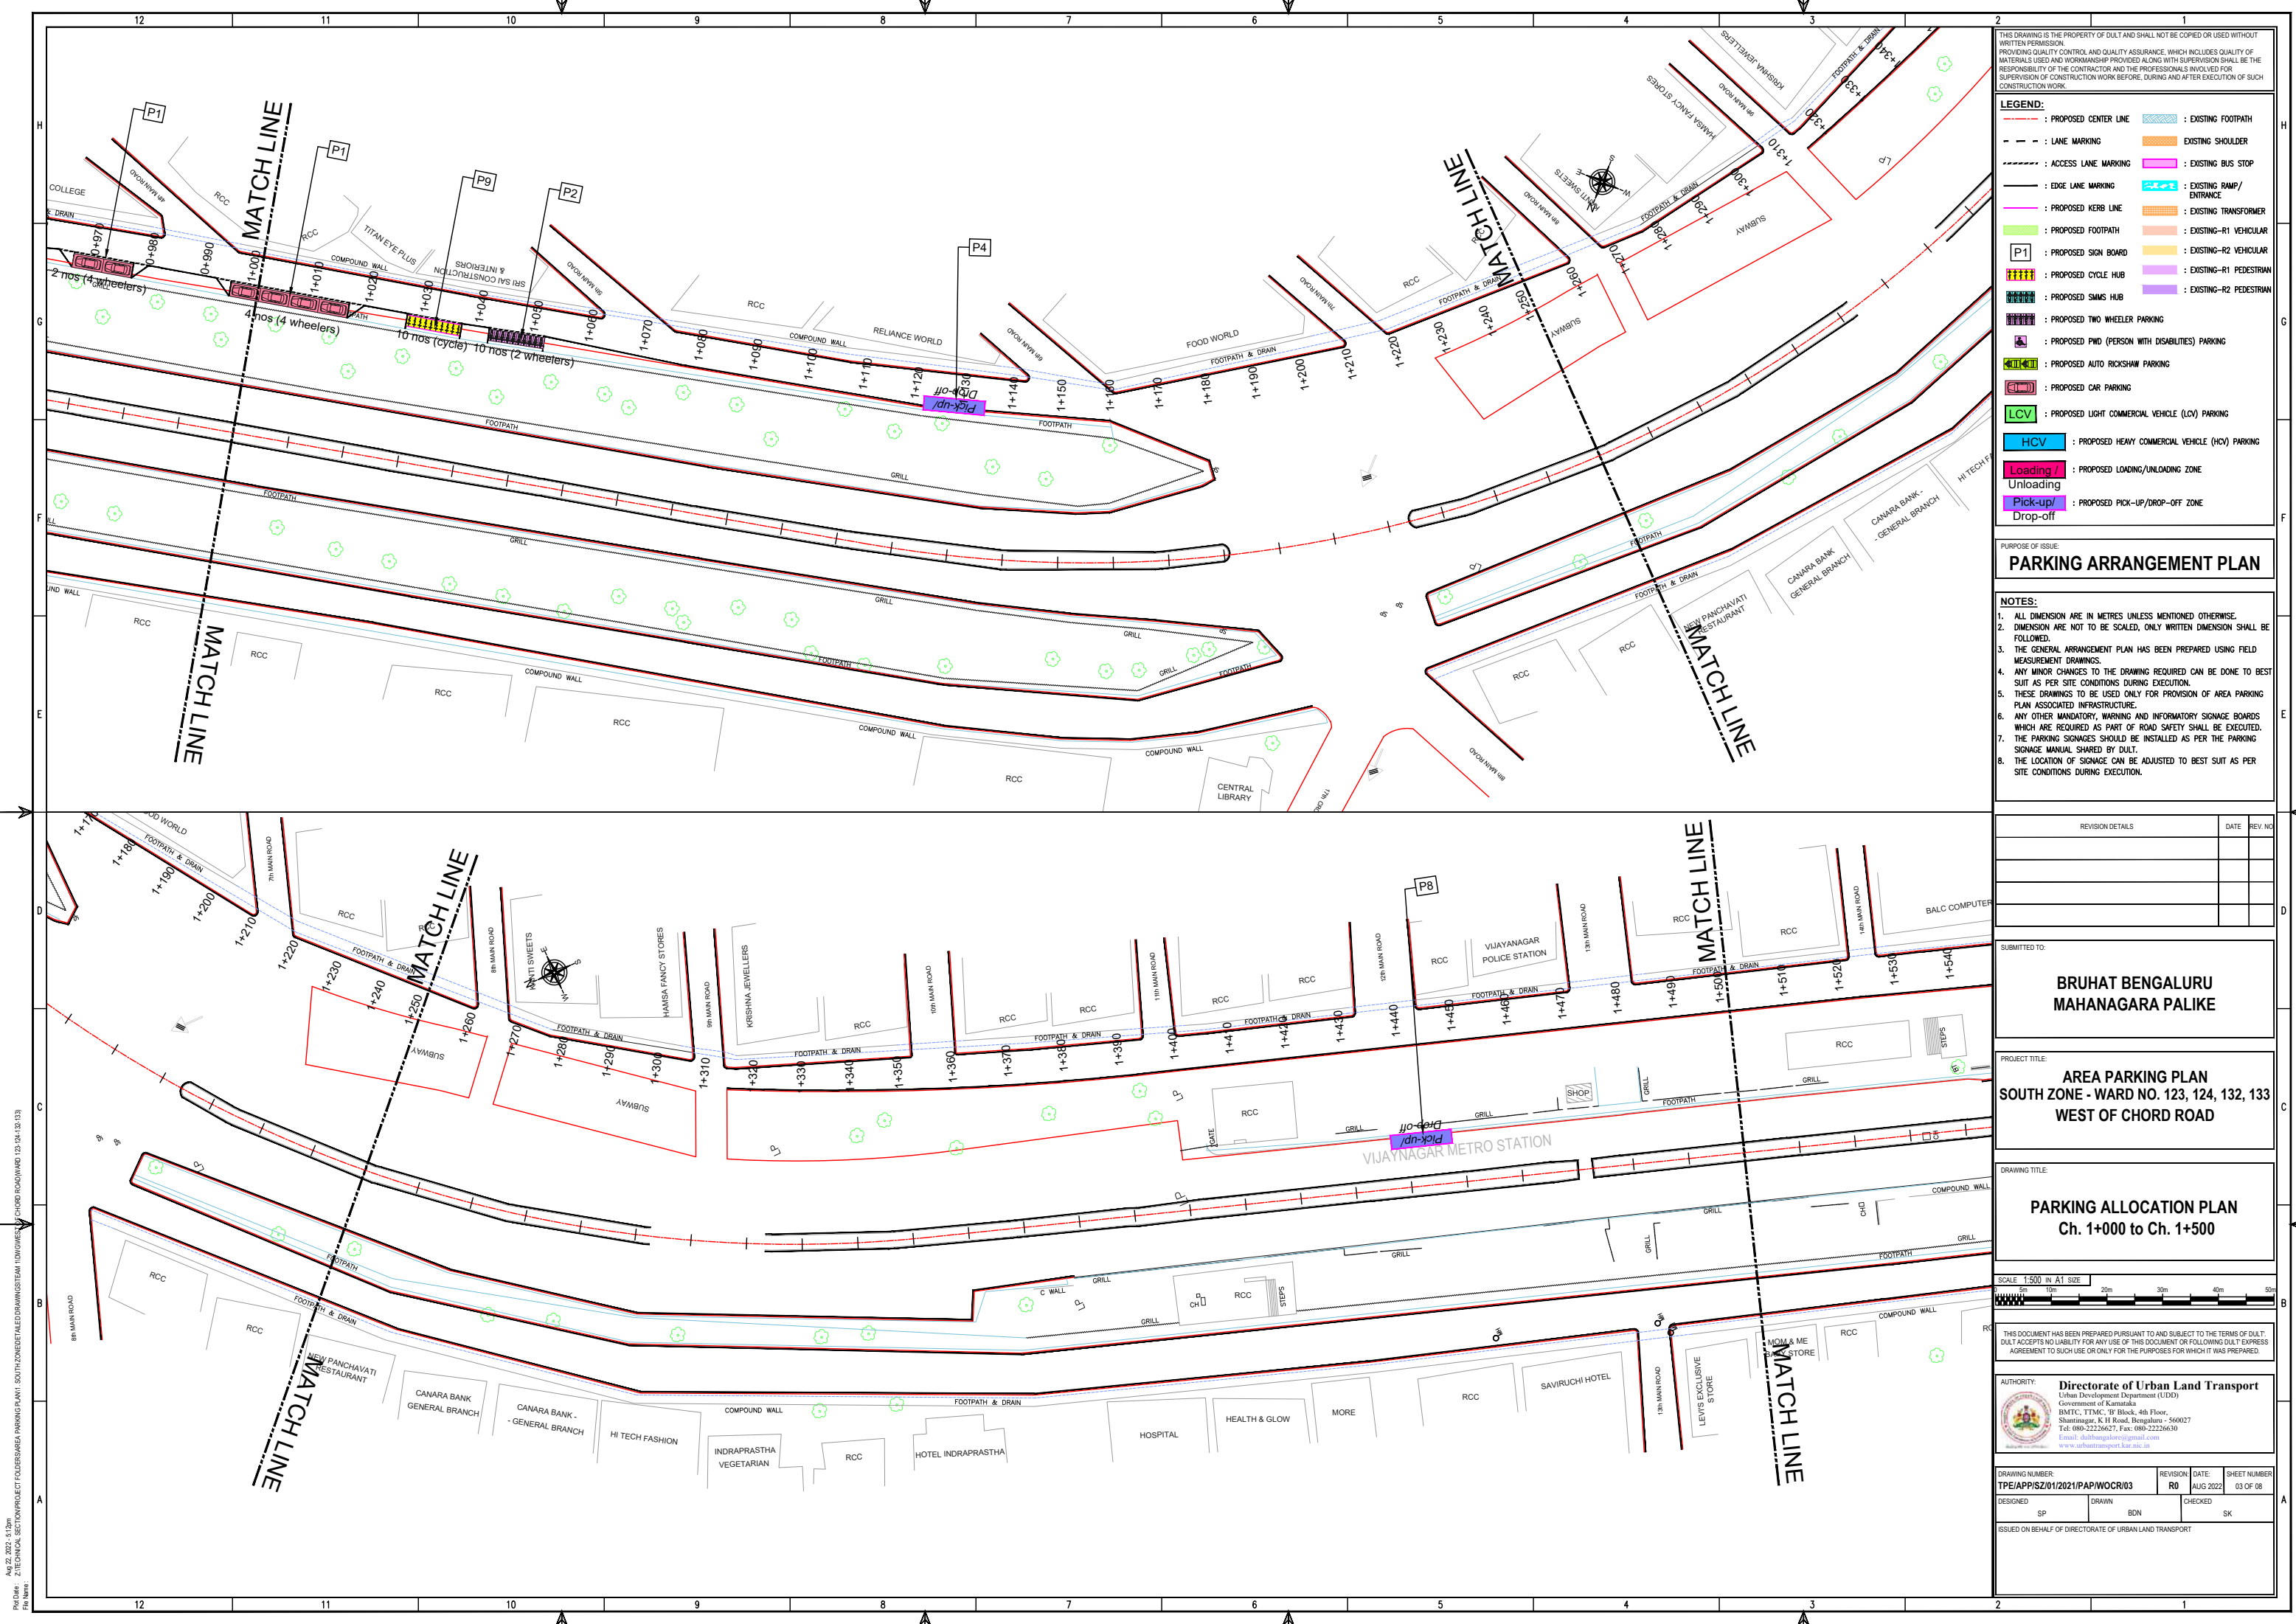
12 11 10 9 8 7 6 5 4 3 2 1

THIS DRAWING IS THE PROPERTY OF DULT AND SHALL NOT BE COPIED OR USED WITHOUT WRITTEN PERMISSION.
PROVIDING QUALITY CONTROL AND QUALITY ASSURANCE, WHICH INCLUDES QUALITY OF MATERIALS USED AND WORKMANSHIP PROVIDED ALONG WITH SUPERVISION SHALL BE THE RESPONSIBILITY OF THE CONTRACTOR AND THE PROFESSIONALS INVOLVED FOR SUPERVISION OF CONSTRUCTION WORK BEFORE, DURING AND AFTER EXECUTION OF SUCH CONSTRUCTION WORK.

LEGEND:
: PROPOSED CENTER LINE
: LANE MARKING
: ACCESS LANE MARKING
: EDGE LANE MARKING
: PROPOSED KERB LINE
: PROPOSED FOOTPATH
P1 : PROPOSED SIGN BOARD
: PROPOSED CYCLE HUB
: PROPOSED SMMS HUB
: PROPOSED TWO WHEELER PARKING
: PROPOSED PWD (PERSON WITH DISABILITIES) PARKING
: PROPOSED AUTO RICKSHAW PARKING
: PROPOSED CAR PARKING
LCV : PROPOSED LIGHT COMMERCIAL VEHICLE (LCV) PARKING
HCV : PROPOSED HEAVY COMMERCIAL VEHICLE (HCV) PARKING
Loading / Unloading : PROPOSED LOADING/UNLOADING ZONE
Pick-up/ Drop-off : PROPOSED PICK-UP/DROP-OFF ZONE
: EXISTING FOOTPATH
EXISTING SHOULDER
: EXISTING BUS STOP
: EXISTING RAMP/ ENTRANCE
: EXISTING TRANSFORMER
: EXISTING-R1 VEHICULAR
: EXISTING-R2 VEHICULAR
: EXISTING-R1 PEDESTRIAN
: EXISTING-R2 PEDESTRIAN

PURPOSE OF ISSUE:
PARKING ARRANGEMENT PLAN

NOTES:
1. ALL DIMENSION ARE IN METRES UNLESS MENTIONED OTHERWISE.
2. DIMENSION ARE NOT TO BE SCALED, ONLY WRITTEN DIMENSION SHALL BE FOLLOWED.
3. THE GENERAL ARRANGEMENT PLAN HAS BEEN PREPARED USING FIELD MEASUREMENT DRAWINGS.
4. ANY MINOR CHANGES TO THE DRAWING REQUIRED CAN BE DONE TO BEST SUIT AS PER SITE CONDITIONS DURING EXECUTION.
5. THESE DRAWINGS TO BE USED ONLY FOR PROVISION OF AREA PARKING PLAN ASSOCIATED INFRASTRUCTURE.
6. ANY OTHER MANDATORY, WARNING AND INFORMATORY SIGNAGE BOARDS WHICH ARE REQUIRED AS PART OF ROAD SAFETY SHALL BE EXECUTED.
7. THE PARKING SIGNAGES SHOULD BE INSTALLED AS PER THE PARKING SIGNAGE MANUAL SHARED BY DULT.
8. THE LOCATION OF SIGNAGE CAN BE ADJUSTED TO BEST SUIT AS PER SITE CONDITIONS DURING EXECUTION.

| REVISION DETAILS | DATE | REV. NO |
|---|---|---|

SUBMITTED TO:
BRUHAT BENGALURU MAHANAGARA PALIKE

PROJECT TITLE:
AREA PARKING PLAN
SOUTH ZONE - WARD NO. 123, 124, 132, 133
WEST OF CHORD ROAD

DRAWING TITLE:
PARKING ALLOCATION PLAN
Ch. 1+000 to Ch. 1+500

SCALE 1:500 IN A1 SIZE
5m 10m 20m 30m 40m 50m

THIS DOCUMENT HAS BEEN PREPARED PURSUANT TO AND SUBJECT TO THE TERMS OF DULT. DULT ACCEPTS NO LIABILITY FOR ANY USE OF THIS DOCUMENT OR FOLLOWING DULT EXPRESS AGREEMENT TO SUCH USE OR ONLY FOR THE PURPOSES FOR WHICH IT WAS PREPARED.

AUTHORITY:
Directorate of Urban Land Transport
Urban Development Department (UDD)
Government of Karnataka
BMTC, TTMC, 'B' Block, 4th Floor,
Shantinagar, K H Road, Bengaluru - 560027
Tel: 080-22226627, Fax: 080-22226630
Email: dultbangalore@gmail.com
www.urbantransport.kar.nic.in

| DRAWING NUMBER: | REVISION: | DATE: | SHEET NUMBER |
|---|---|---|---|
| TPE/APP/SZ/01/2021/PAP/WOCR/03 | R0 | AUG 2022 | 03 OF 08 |

| DESIGNED | DRAWN | CHECKED |
|---|---|---|
| SP | BDN | SK |

ISSUED ON BEHALF OF DIRECTORATE OF URBAN LAND TRANSPORT

P1 P1 P9 P2 P4 P8
MATCH LINE
2 nos (4 wheelers)
4 nos (4 wheelers)
10 nos (cycle) 10 nos (2 wheelers)
Pick-up/ Drop-off
COLLEGE
RCC
TITAN EYE PLUS
SRI SAI INTERIORS & CONSTRUCTION
RELIANCE WORLD
FOOD WORLD
FOOTPATH & DRAIN
COMPOUND WALL
FOOTPATH
GRILL
CENTRAL LIBRARY
SUBWAY
HAMSA FANCY STORES
KRISHNA JEWELLERS
NANDHINI SWEETS
NEW PANCHAVATI RESTAURANT
CANARA BANK GENERAL BRANCH
CANARA BANK - GENERAL BRANCH
HI TECH FASHION
INDRAPRASTHA VEGETARIAN
HOTEL INDRAPRASTHA
HOSPITAL
HEALTH & GLOW
MORE
SAVIRUCHI HOTEL
LEVIS EXCLUSIVE STORE
MOM & ME BABY STORE
VIJAYANAGAR POLICE STATION
VIJAYNAGAR METRO STATION
BALC COMPUTER
SHOP
STEPS
GATE
C WALL
4th MAIN ROAD
6th MAIN ROAD
7th MAIN ROAD
8th MAIN ROAD
9th MAIN ROAD
10th MAIN ROAD
11th MAIN ROAD
12th MAIN ROAD
13th MAIN ROAD
14th MAIN ROAD
0+970 0+980 0+990 1+000 1+010 1+020 1+030 1+040 1+050 1+060 1+070 1+080 1+090 1+100 1+110 1+120 1+130 1+140 1+150 1+160 1+170 1+180 1+190 1+200 1+210 1+220 1+230 1+240 1+250 1+260 1+270 1+280 1+290 1+300 1+310 1+320 1+330 1+340 1+350 1+360 1+370 1+380 1+390 1+400 1+410 1+420 1+430 1+440 1+450 1+460 1+470 1+480 1+490 1+500 1+510 1+520 1+530 1+540
H G F E D C B A

Plot Date: Aug 22, 2022 - 5:12pm
File Name: Z:\TECHNICAL SECTION\PROJECT FOLDERS\AREA PARKING PLAN\1. SOUTH ZONE\DETAILED DRAWINGS\TEAM 1\DWG\WEST OF CHORD ROAD\WARD 123-124-132-133